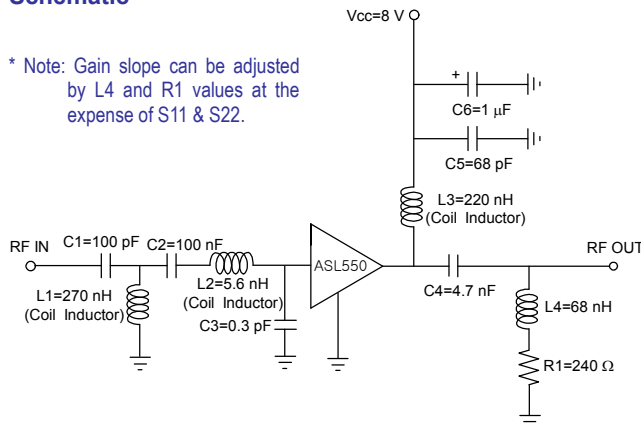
Schematic

* Note: Gain slope can be adjusted by L4 and R1 values at the expense of S11 & S22.

Vcc=8 V

+

C6=1 μF

C5=68 pF

L3=220 nH (Coil Inductor)

RF IN

C1=100 pF

C2=100 nF

L2=5.6 nH (Coil Inductor)

ASL550

RF OUT

L1=270 nH (Coil Inductor)

C3=0.3 pF

C4=4.7 nF

L4=68 nH

R1=240 Ω